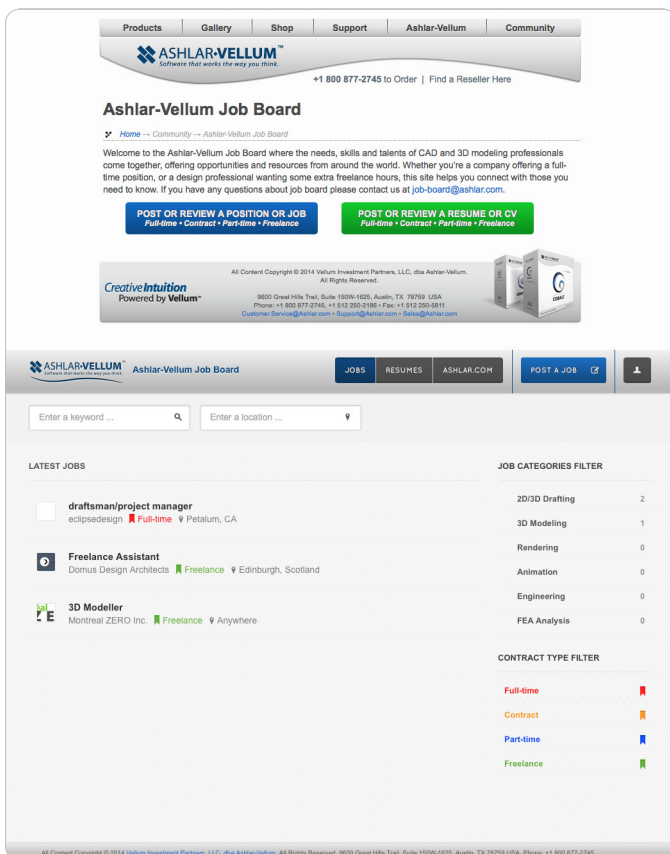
Products | Gallery | Shop | Support | Ashlar-Vellum | Community

ASHLAR-VELLUM™
Software that works the way you think.

+1 800 877-2745 to Order | Find a Reseller Here

Ashlar-Vellum Job Board

Home → Community → Ashlar-Vellum Job Board

Welcome to the Ashlar-Vellum Job Board where the needs, skills and talents of CAD and 3D modeling professionals come together, offering opportunities and resources from around the world. Whether you're a company offering a full-time position, or a design professional wanting some extra freelance hours, this site helps you connect with those you need to know. If you have any questions about job board please contact us at job-board@ashlar.com.

POST OR REVIEW A POSITION OR JOB
Full-time • Contract • Part-time • Freelance

POST OR REVIEW A RESUME OR CV
Full-time • Contract • Part-time • Freelance

Creative Intuition
Powered by Vellum™

All Content Copyright © 2014 Vellum Investment Partners, LLC, dba Ashlar-Vellum. All Rights Reserved.
9600 Great Hills Trail, Suite 150W-1625, Austin, TX 78759 USA
Phone: +1 800 877-2745, +1 512 250-2186 • Fax: +1 512 250-5811
Customer.Service@Ashlar.com • Support@Ashlar.com • Sales@Ashlar.com

ASHLAR-VELLUM™ Ashlar-Vellum Job Board

JOBS | RESUMES | ASHLAR.COM | POST A JOB

Enter a keyword ...
Enter a location ...

LATEST JOBS

draftsman/project manager
eclipsedesign Full-time Petalum, CA

Freelance Assistant
Domus Design Architects Freelance Edinburgh, Scotland

3D Modeller
Montreal ZERO Inc. Freelance Anywhere

JOB CATEGORIES FILTER

| | |
|---|---|
| 2D/3D Drafting | 2 |
| 3D Modeling | 1 |
| Rendering | 0 |
| Animation | 0 |
| Engineering | 0 |
| FEA Analysis | 0 |

CONTRACT TYPE FILTER

Full-time
Contract
Part-time
Freelance

All Content Copyright © 2014 Vellum Investment Partners, LLC dba Ashlar-Vellum. All Rights Reserved. 9600 Great Hills Trail, Suite 150W-1625, Austin, TX 78759 USA. Phone: +1 800 877-2745